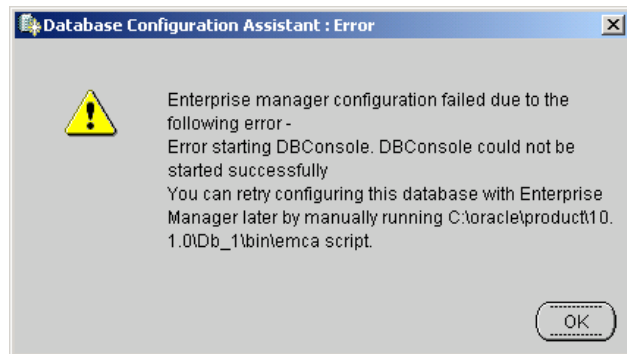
Database Configuration Assistant : Error

Enterprise manager configuration failed due to the following error -
Error starting DBConsole. DBConsole could not be started successfully
You can retry configuring this database with Enterprise Manager later by manually running C:\oracle\product\10.1.0\Db_1\bin\emca script.

OK